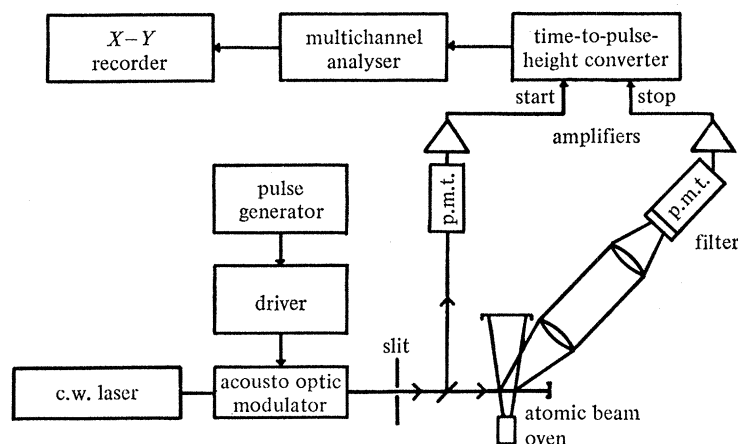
$X-Y$ recorder

multichannel analyser

time-to-pulse-height converter

start

stop

amplifiers

pulse generator

p.m.t.

p.m.t.

filter

driver

slit

c.w. laser

acousto optic modulator

atomic beam oven